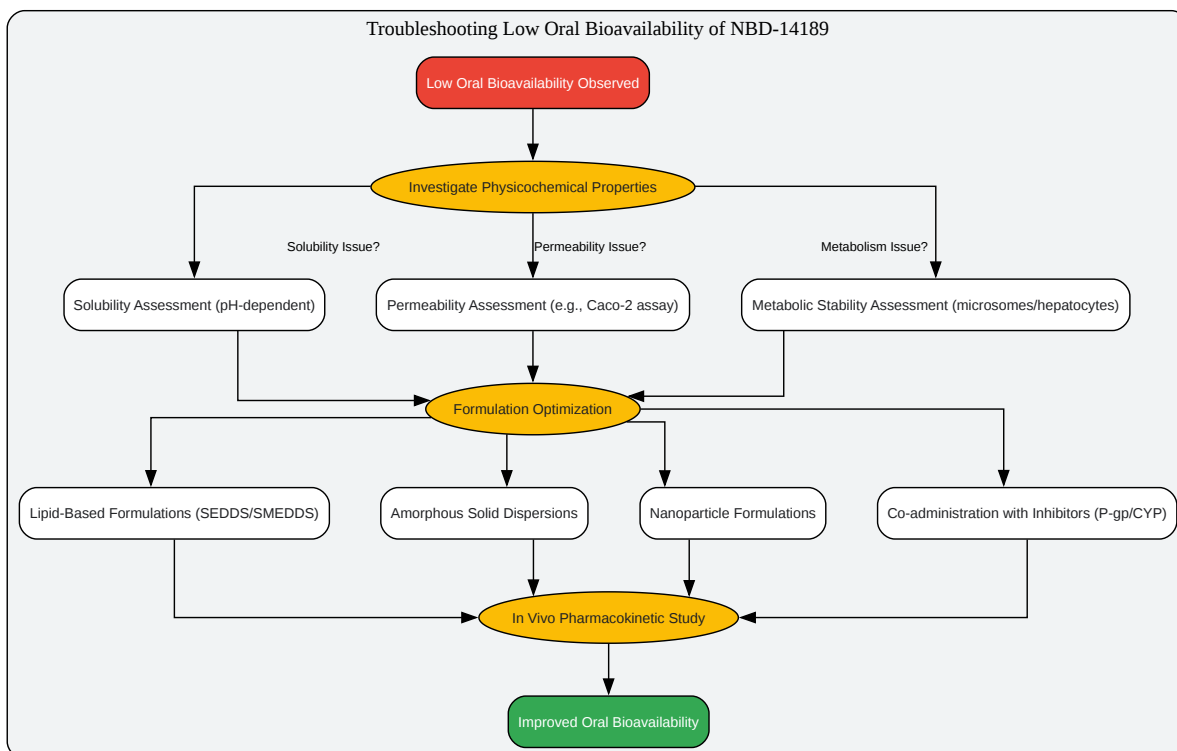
Troubleshooting Low Oral Bioavailability of NBD-14189

Low Oral Bioavailability Observed

Investigate Physicochemical Properties

Solubility Issue?

Permeability Issue?

Metabolism Issue?

Solubility Assessment (pH-dependent)

Permeability Assessment (e.g., Caco-2 assay)

Metabolic Stability Assessment (microsomes/hepatocytes)

Formulation Optimization

Lipid-Based Formulations (SEDDS/SMEDDS)

Amorphous Solid Dispersions

Nanoparticle Formulations

Co-administration with Inhibitors (P-gp/CYP)

In Vivo Pharmacokinetic Study

Improved Oral Bioavailability